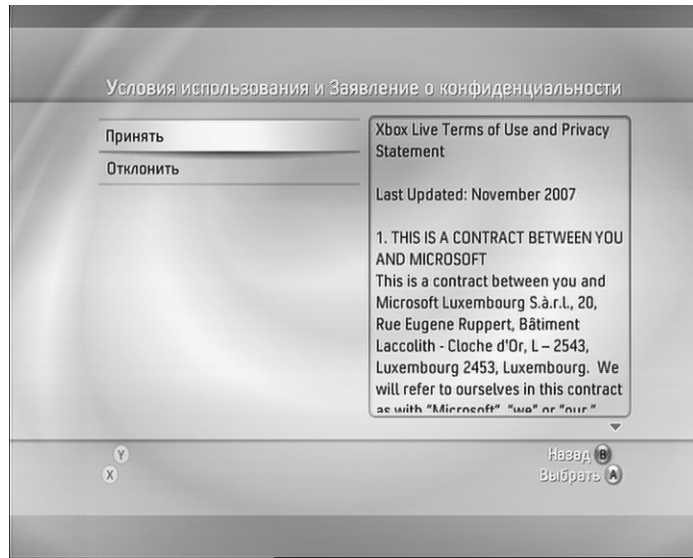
Условия использования и Заявление о конфиденциальности

Принять

Отклонить

Xbox Live Terms of Use and Privacy Statement

Last Updated: November 2007

1. THIS IS A CONTRACT BETWEEN YOU AND MICROSOFT
This is a contract between you and Microsoft Luxembourg S.à.r.l., 20, Rue Eugene Ruppert, Bâtiment Laccolith - Cloche d'Or, L – 2543, Luxembourg 2453, Luxembourg. We will refer to ourselves in this contract as with "Microsoft", "we" or "our."

Y
X

Назад B
Выбрать A